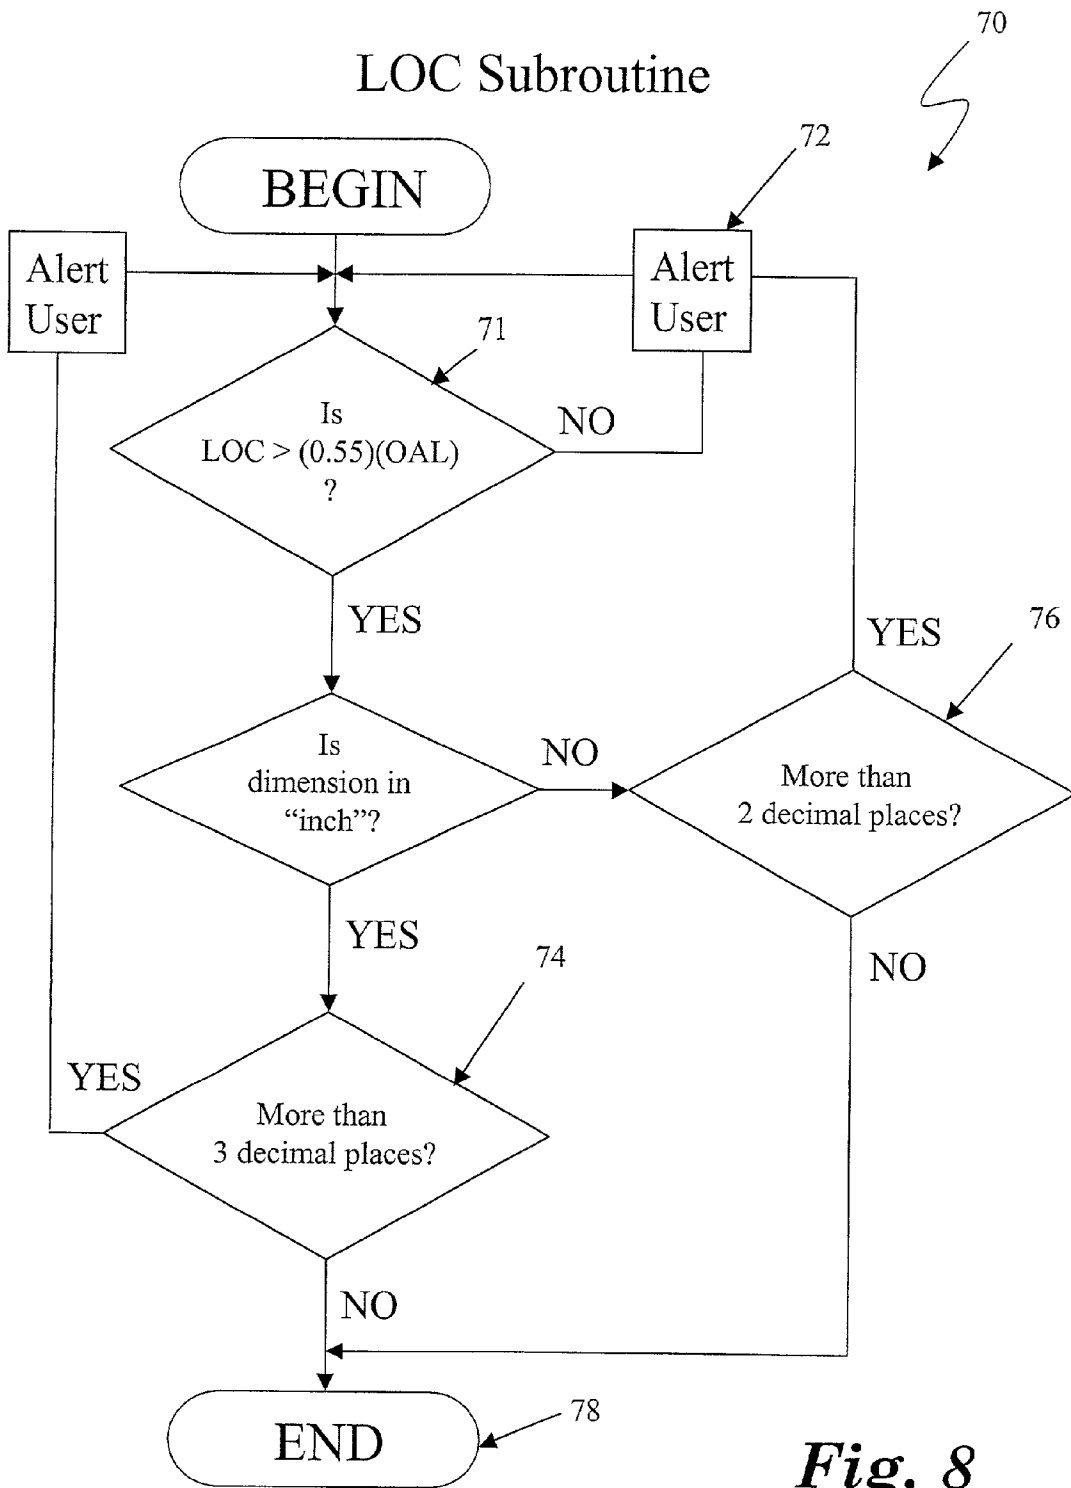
70

LOC Subroutine

72

BEGIN

Alert User

Alert User

71

Is LOC > (0.55)(OAL) ?

NO

YES

YES

76

Is dimension in “inch”?

NO

More than 2 decimal places?

YES

74

NO

YES

More than 3 decimal places?

NO

END

78

Fig. 8